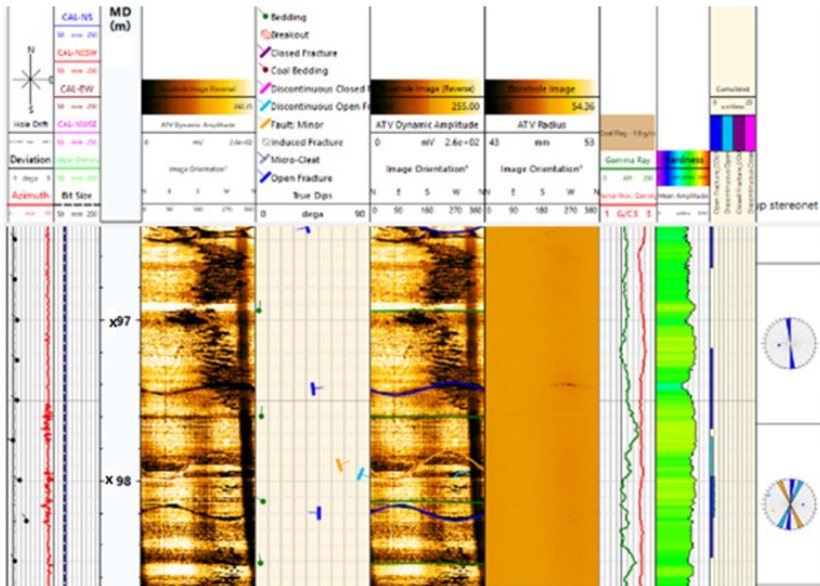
N
S
Hole Drift
Deviation
1 degs 5
Azimuth

CAL-NS
50 mm 250
CAL-NSW
CAL-EW
CAL-NWSE
Open Density
Bit Size
50 mm 250

MD
(m)

ATV Dynamic Amplitude
0 mV 2.6e+02
Image Orientation°
N E S W N
0 90 180 270 360

Bedding
Breakout
Closed Fracture
Coal Bedding
Discontinuous Closed F
Discontinuous Open F
Fault: Minor
Induced Fracture
Micro-Cleat
Open Fracture
True Dips
0 degs 90

Borehole Image (Reverse)
255.00
ATV Dynamic Amplitude
0 mV 2.6e+02
Image Orientation°
N E S W N
0 90 180 270 360

Borehole Image
54.26
ATV Radius
43 mm 53
Image Orientation°
N E S W N
0 90 180 270 360

Gamma Ray
1 G/CS 5

Hardness

Cumulated

p stereonet

X97
X 98